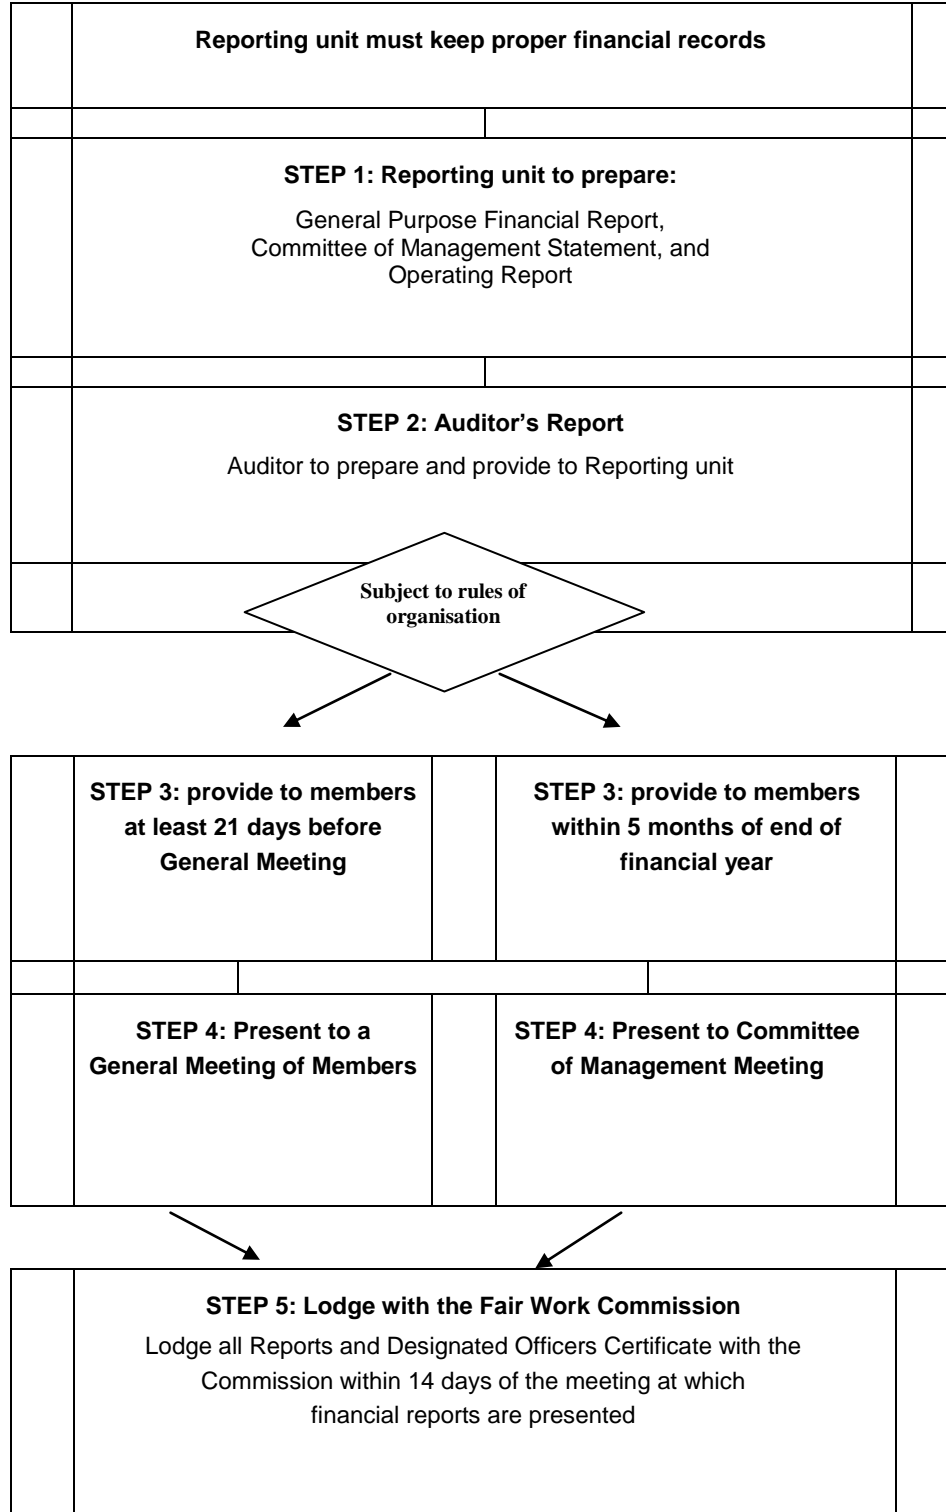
Reporting unit must keep proper financial records

STEP 1: Reporting unit to prepare:

General Purpose Financial Report, Committee of Management Statement, and Operating Report

STEP 2: Auditor's Report

Auditor to prepare and provide to Reporting unit

Subject to rules of organisation

STEP 3: provide to members at least 21 days before General Meeting

STEP 3: provide to members within 5 months of end of financial year

STEP 4: Present to a General Meeting of Members

STEP 4: Present to Committee of Management Meeting

STEP 5: Lodge with the Fair Work Commission

Lodge all Reports and Designated Officers Certificate with the Commission within 14 days of the meeting at which financial reports are presented